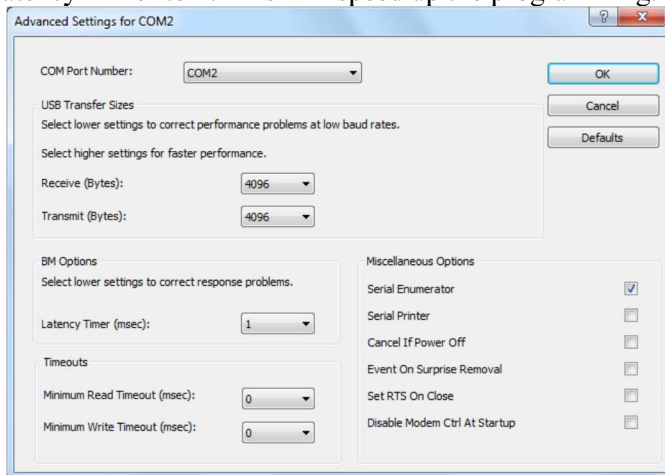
Advanced Settings for COM2

?

X

COM Port Number: COM2

USB Transfer Sizes

Select lower settings to correct performance problems at low baud rates.

Select higher settings for faster performance.

Receive (Bytes): 4096

Transmit (Bytes): 4096

BM Options

Select lower settings to correct response problems.

Latency Timer (msec): 1

Timeouts

Minimum Read Timeout (msec): 0

Minimum Write Timeout (msec): 0

OK

Cancel

Defaults

Miscellaneous Options

Serial Enumerator

Serial Printer

Cancel If Power Off

Event On Surprise Removal

Set RTS On Close

Disable Modem Ctrl At Startup